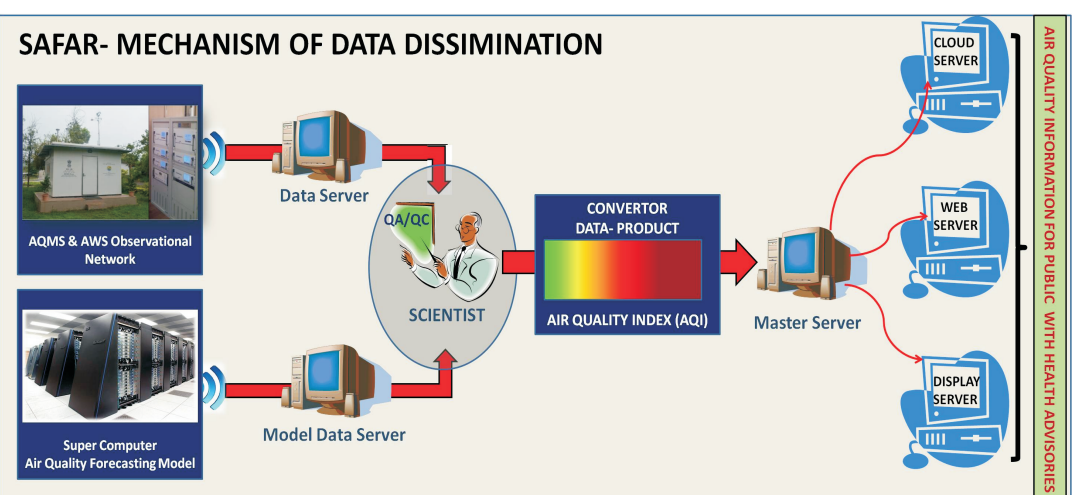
SAFAR- MECHANISM OF DATA DISSIMINATION

AQMS & AWS Observational Network

Data Server

QA/QC

SCIENTIST

CONVERTOR DATA- PRODUCT

AIR QUALITY INDEX (AQI)

Master Server

CLOUD SERVER

WEB SERVER

DISPLAY SERVER

Super Computer Air Quality Forecasting Model

Model Data Server

AIR QUALITY INFORMATION FOR PUBLIC WITH HEALTH ADVISORIES